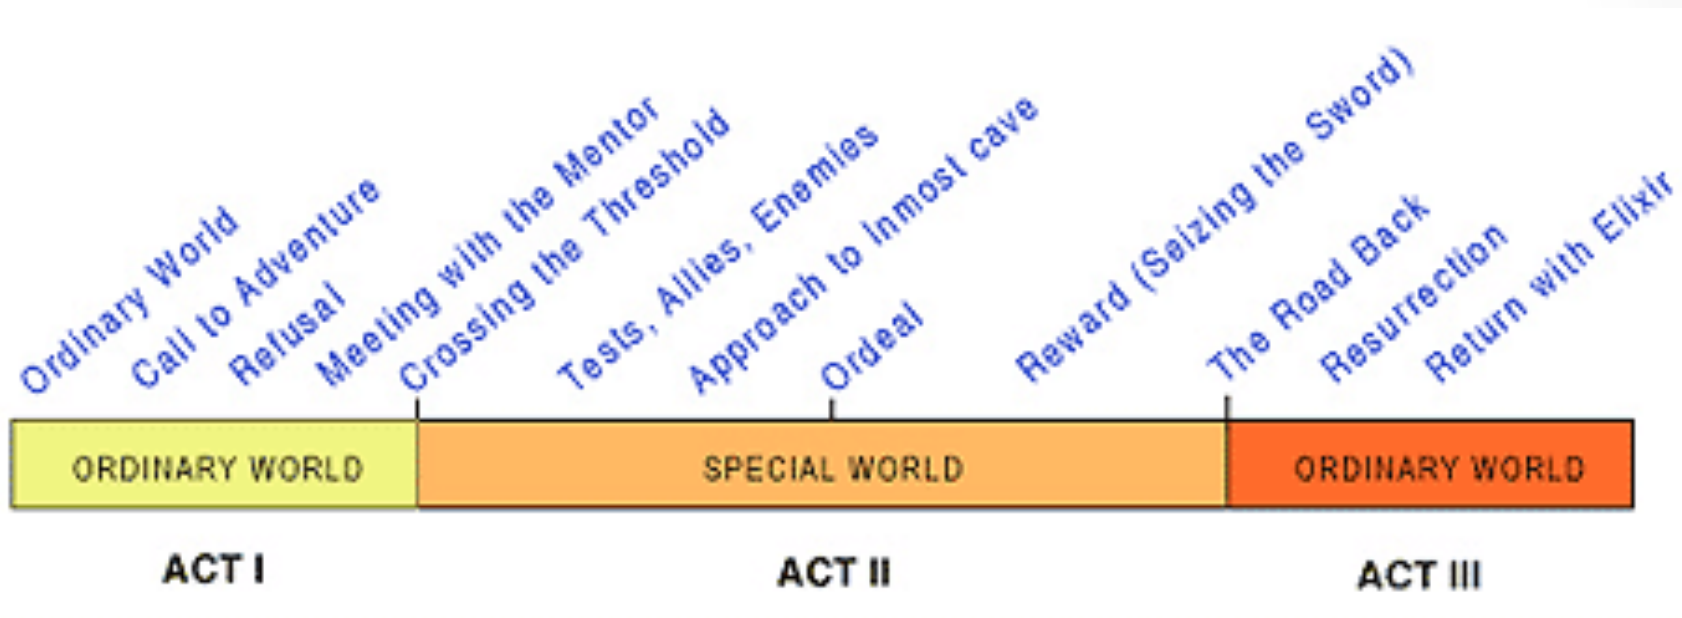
Ordinary World
Call to Adventure
Refusal
Meeting with the Mentor
Crossing the Threshold
Tests, Allies, Enemies
Approach to Inmost cave
Ordeal
Reward (Seizing the Sword)
The Road Back
Resurrection
Return with Elixir

| ORDINARY WORLD | SPECIAL WORLD | ORDINARY WORLD |
|---|---|---|

ACT I
ACT II
ACT III